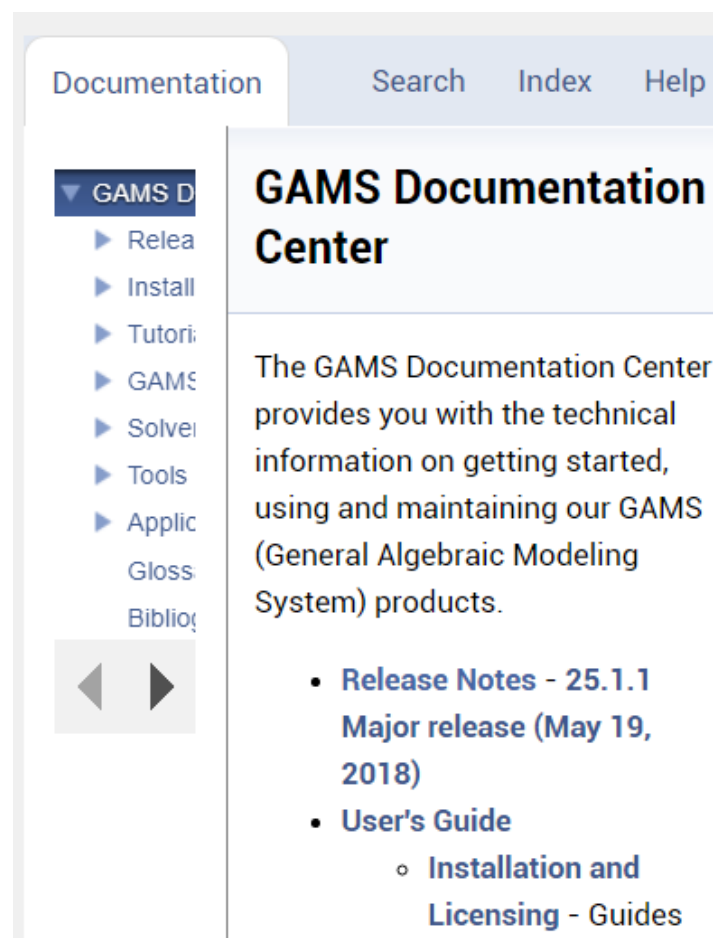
Documentation Search Index Help

▼ GAMS D
▶ Relea
▶ Install
▶ Tutori
▶ GAMS
▶ Solver
▶ Tools
▶ Applic
Gloss
Bibliog

# GAMS Documentation Center

The GAMS Documentation Center provides you with the technical information on getting started, using and maintaining our GAMS (General Algebraic Modeling System) products.

- Release Notes - 25.1.1 Major release (May 19, 2018)
- User's Guide
  - Installation and Licensing - Guides